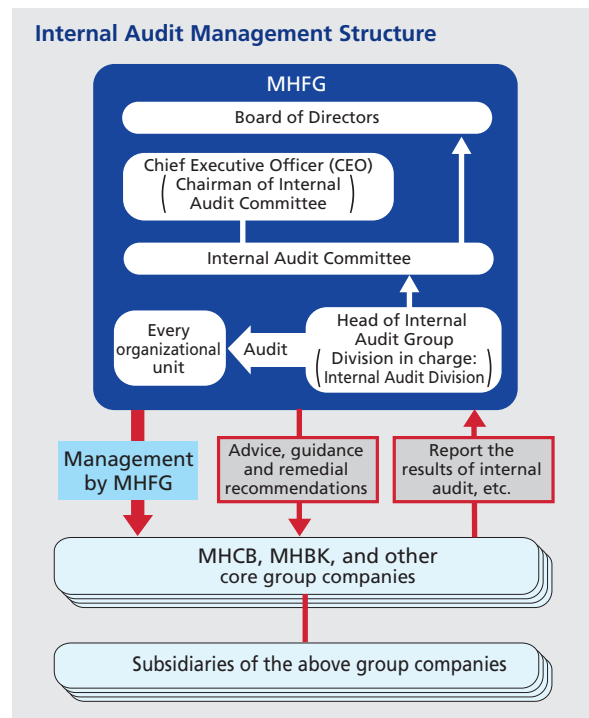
Internal Audit Management Structure

MHFG

Board of Directors

Chief Executive Officer (CEO)
( Chairman of Internal Audit Committee )

Internal Audit Committee

Every organizational unit

Audit

Head of Internal Audit Group
( Division in charge: Internal Audit Division )

Management by MHFG

Advice, guidance and remedial recommendations

Report the results of internal audit, etc.

MHCB, MHBK, and other core group companies

Subsidiaries of the above group companies